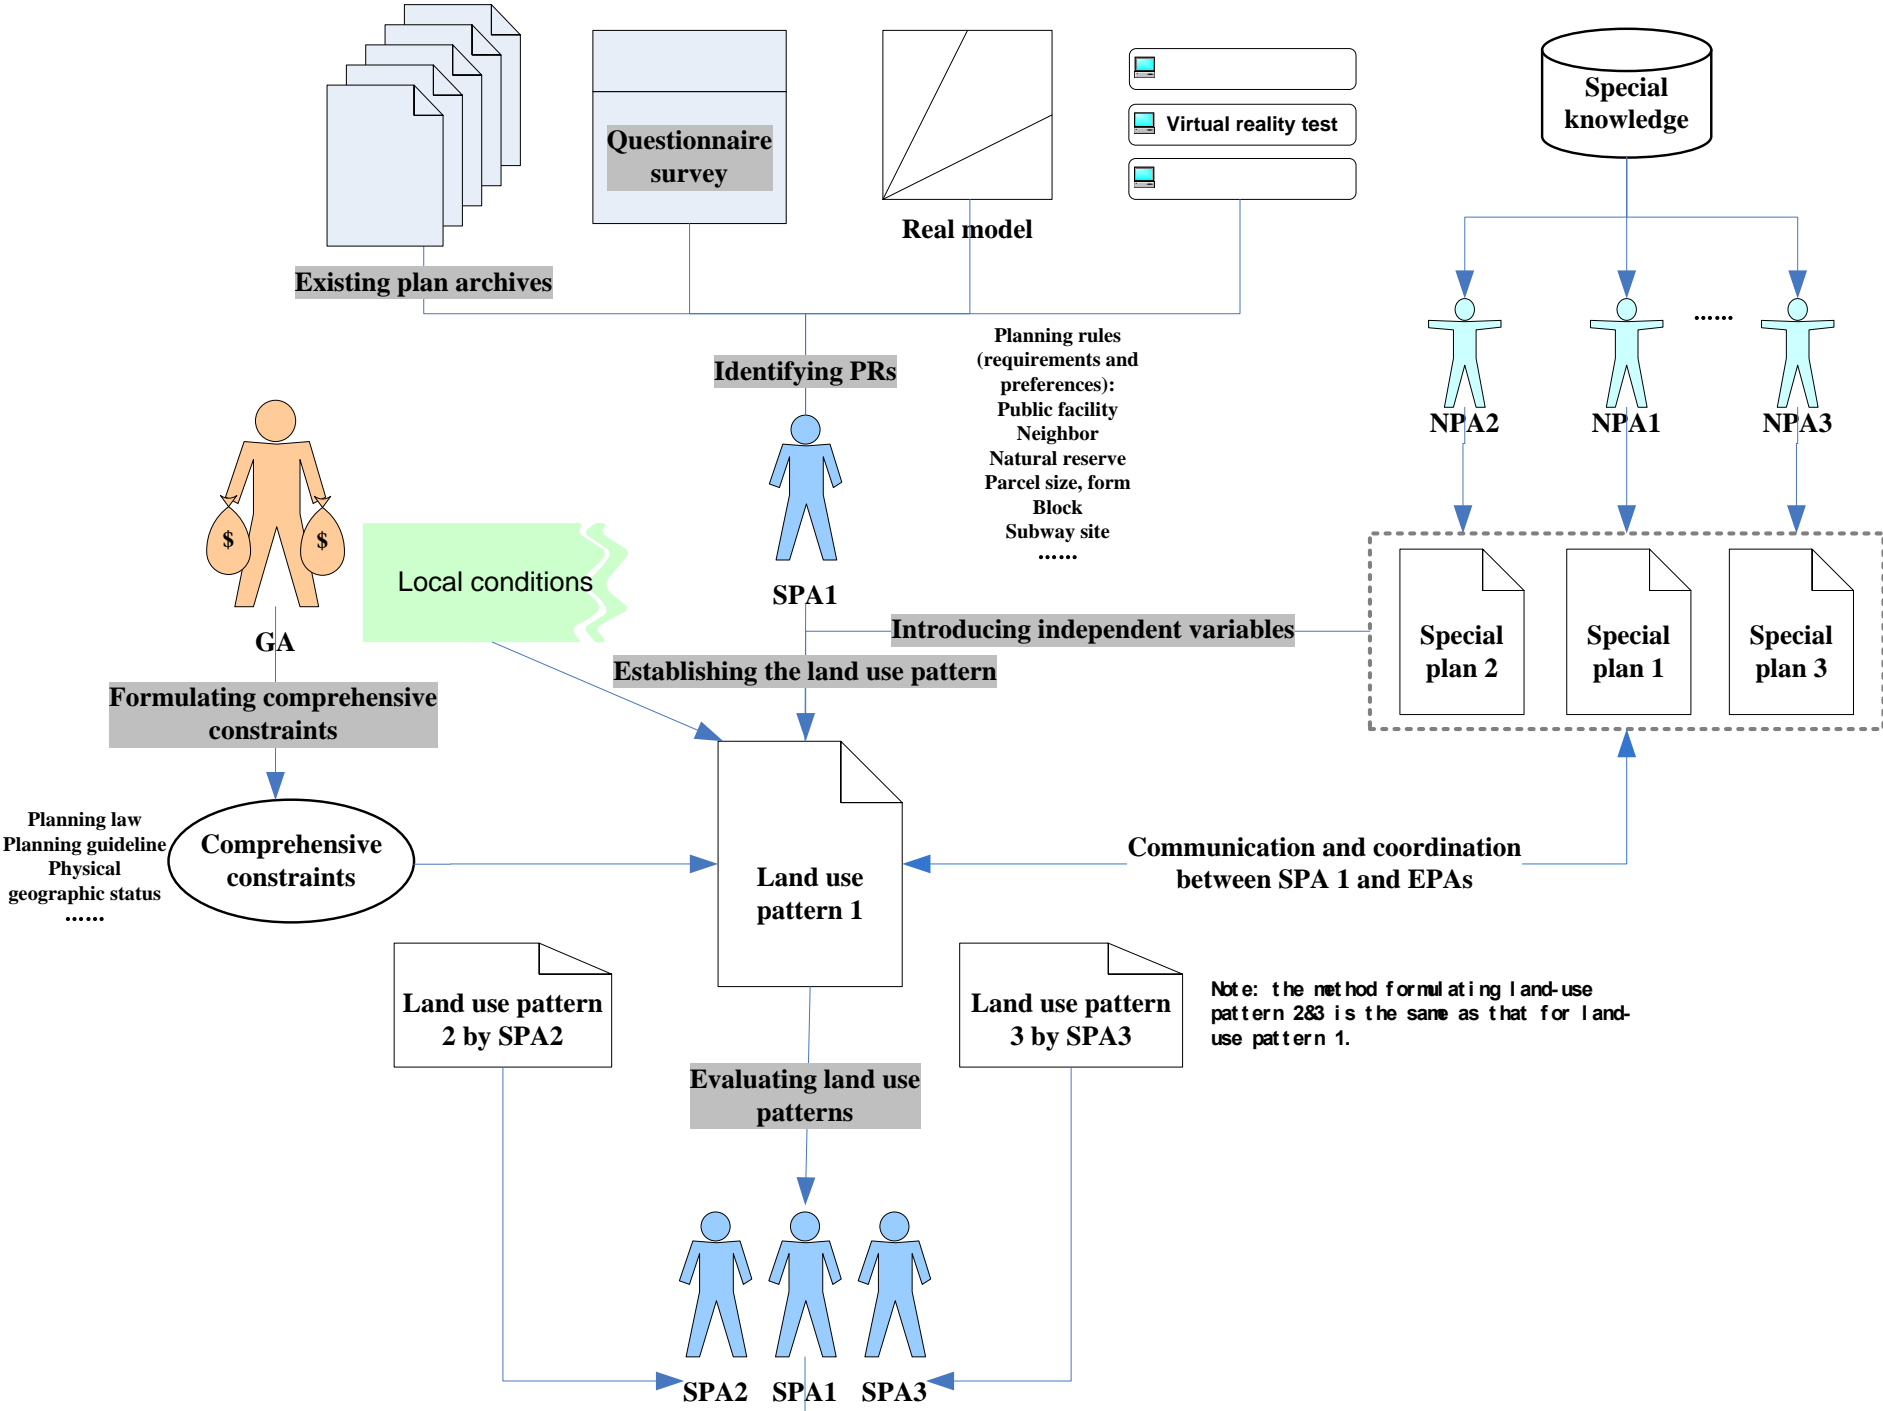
Questionnaire survey

Real model

Virtual reality test

Special knowledge

Existing plan archives

Identifying PRs

Planning rules (requirements and preferences):
Public facility
Neighbor
Natural reserve
Parcel size, form
Block
Subway site
……

NPA2

NPA1

……

NPA3

$

$

GA

Local conditions

SPA1

Introducing independent variables

Special plan 2

Special plan 1

Special plan 3

Establishing the land use pattern

Formulating comprehensive constraints

Planning law
Planning guideline
Physical geographic status
……

Comprehensive constraints

Land use pattern 1

Communication and coordination between SPA 1 and EPAs

Land use pattern 2 by SPA2

Land use pattern 3 by SPA3

Note: the method formulating land-use pattern 2&3 is the same as that for land-use pattern 1.

Evaluating land use patterns

SPA2

SPA1

SPA3